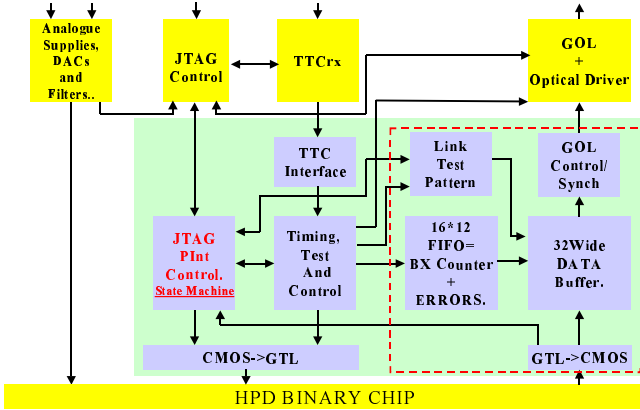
Analogue Supplies, DACs and Filters..

JTAG Control

TTCrx

GOL + Optical Driver

TTC Interface

Link Test Pattern

GOL Control/ Synch

JTAG PInt Control. State Machine

Timing, Test And Control

16*12 FIFO= BX Counter + ERRORS.

32Wide DATA Buffer.

CMOS->GTL

GTL->CMOS

HPD BINARY CHIP